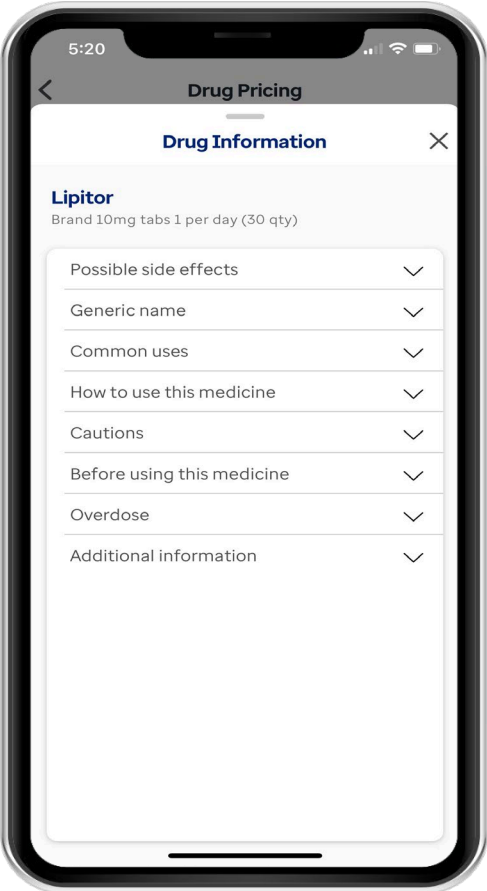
5:20

Drug Pricing

Drug Information

Lipitor
Brand 10mg tabs 1 per day (30 qty)

Possible side effects

Generic name

Common uses

How to use this medicine

Cautions

Before using this medicine

Overdose

Additional information